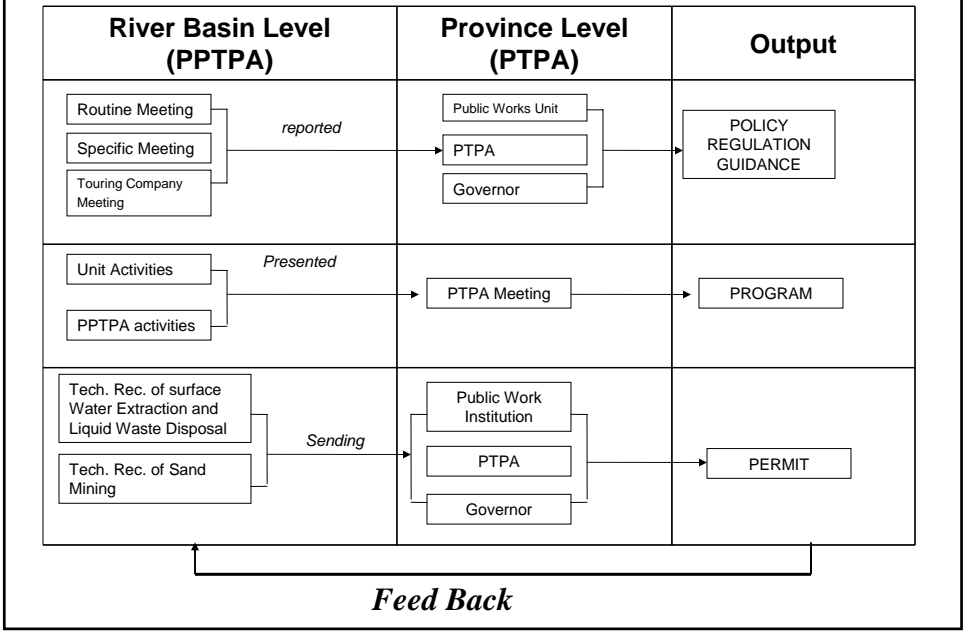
| River Basin Level (PPTPA) | Province Level (PTPA) | Output |
|---|---|---|
| Routine Meeting<br>Specific Meeting<br>Touring Company Meeting<br>*reported* | Public Works Unit<br>PTPA<br>Governor | POLICY REGULATION GUIDANCE |
| Unit Activities<br>PPTPA activities<br>*Presented* | PTPA Meeting | PROGRAM |
| Tech. Rec. of surface Water Extraction and Liquid Waste Disposal<br>Tech. Rec. of Sand Mining<br>*Sending* | Public Work Institution<br>PTPA<br>Governor | PERMIT |

*Feed Back*